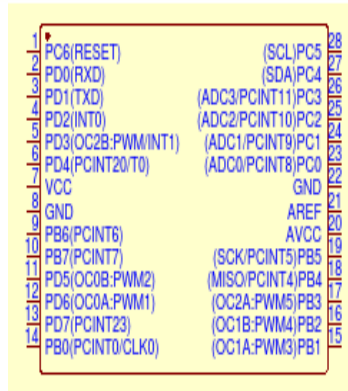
1 PC6(RESET)
2 PD0(RXD)
3 PD1(TXD)
4 PD2(INT0)
5 PD3(OC2B:PWM/INT1)
6 PD4(PCINT20/T0)
7 VCC
8 GND
9 PB6(PCINT6)
10 PB7(PCINT7)
11 PD5(OC0B:PWM2)
12 PD6(OC0A:PWM1)
13 PD7(PCINT23)
14 PB0(PCINT0/CLK0)

(SCL)PC5 28
(SDA)PC4 27
(ADC3/PCINT11)PC3 26
(ADC2/PCINT10)PC2 25
(ADC1/PCINT9)PC1 24
(ADC0/PCINT8)PC0 23
GND 22
AREF 21
AVCC 20
(SCK/PCINT5)PB5 19
(MISO/PCINT4)PB4 18
(OC2A:PWM5)PB3 17
(OC1B:PWM4)PB2 16
(OC1A:PWM3)PB1 15